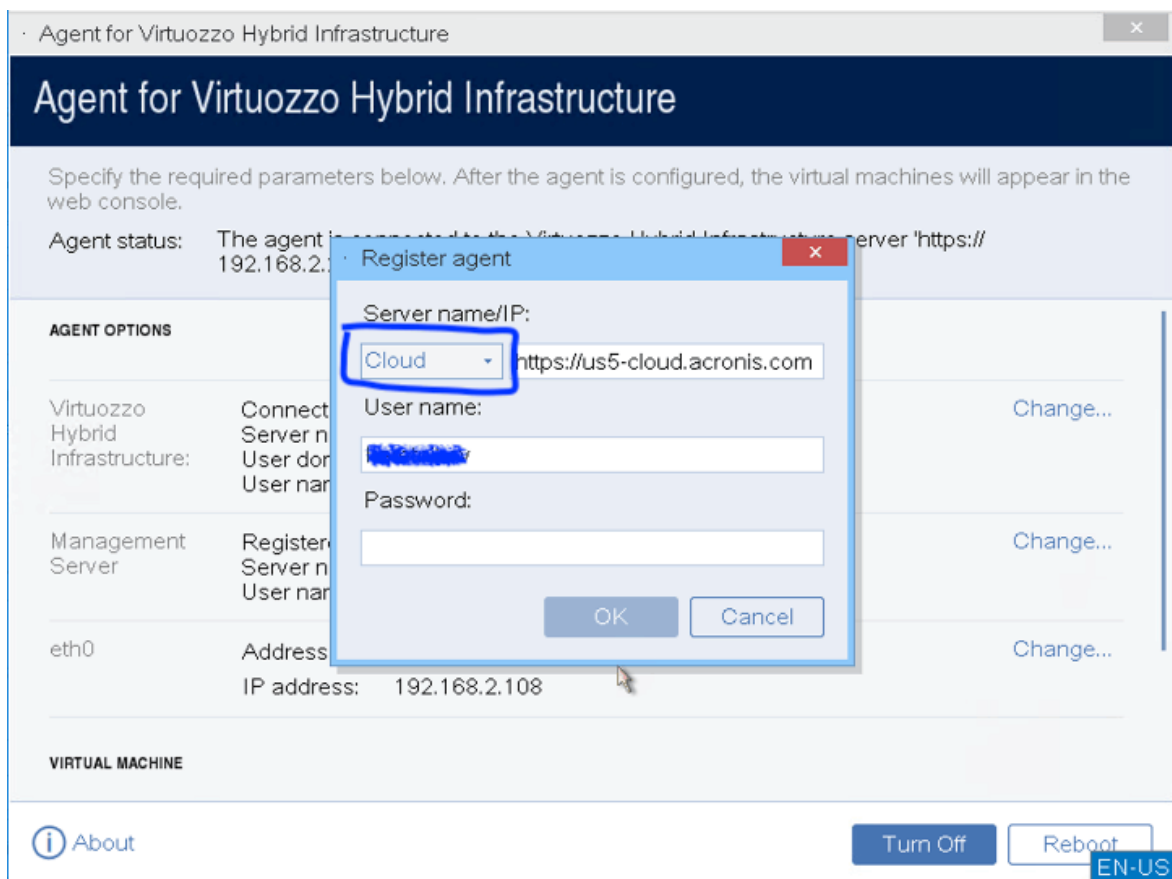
Agent for Virtuozzo Hybrid Infrastructure

Agent for Virtuozzo Hybrid Infrastructure

Specify the required parameters below. After the agent is configured, the virtual machines will appear in the web console.

Agent status: The agent i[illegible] server 'https:// 192.168.2.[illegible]

Register agent

Server name/IP:

Cloud https://us5-cloud.acronis.com

User name:

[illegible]

Password:

OK Cancel

AGENT OPTIONS

Virtuozzo Hybrid Infrastructure: Connect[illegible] Server n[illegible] User dor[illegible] User nar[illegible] Change...

Management Server Register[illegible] Server n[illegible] User nar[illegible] Change...

eth0 Address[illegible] IP address: 192.168.2.108 Change...

VIRTUAL MACHINE

About

Turn Off

Reboot

EN-US